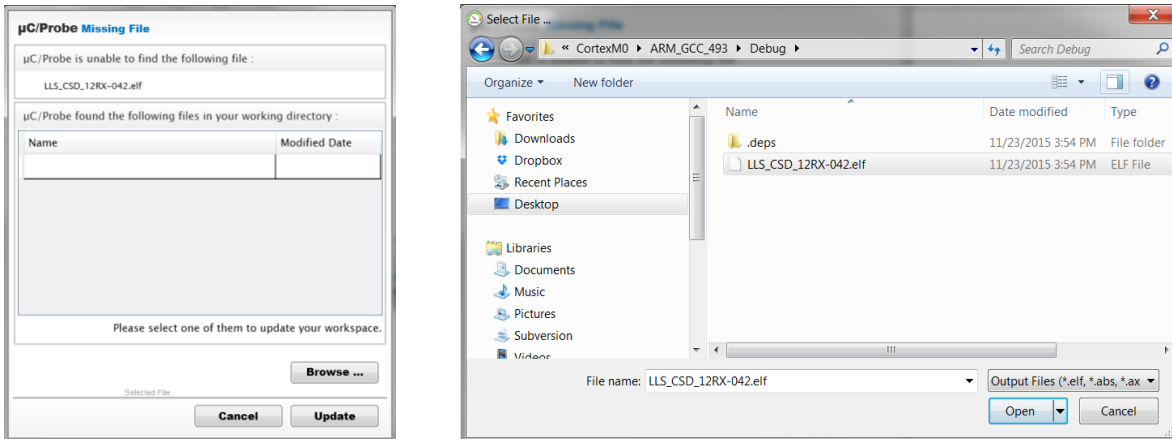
µC/Probe Missing File

µC/Probe is unable to find the following file :

LLS_CSD_12RX-042.elf

µC/Probe found the following files in your working directory :

| Name | Modified Date |
|---|---|
| | |

Please select one of them to update your workspace.

Browse ...

Selected File

Cancel Update

Select File ...

« CortexM0 ▸ ARM_GCC_493 ▸ Debug ▸

Search Debug

Organize ▾ New folder

Favorites
Downloads
Dropbox
Recent Places
Desktop

Libraries
Documents
Music
Pictures
Subversion
Videos

| Name | Date modified | Type |
|---|---|---|
| .deps | 11/23/2015 3:54 PM | File folder |
| LLS_CSD_12RX-042.elf | 11/23/2015 3:54 PM | ELF File |

File name: LLS_CSD_12RX-042.elf

Output Files (*.elf, *.abs, *.ax

Open Cancel